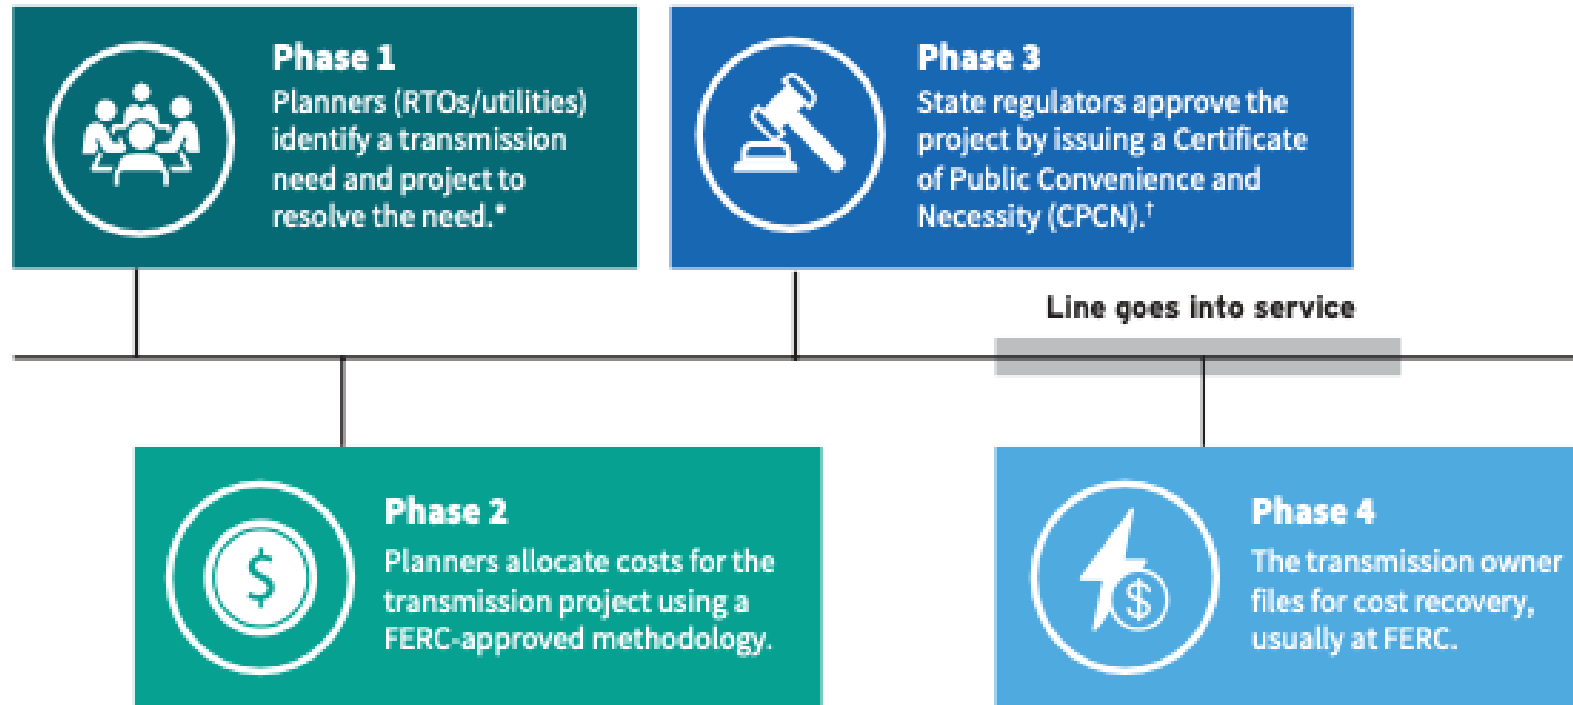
Phase 1
Planners (RTOs/utilities) identify a transmission need and project to resolve the need.*

Phase 3
State regulators approve the project by issuing a Certificate of Public Convenience and Necessity (CPCN).†

Line goes into service

Phase 2
Planners allocate costs for the transmission project using a FERC-approved methodology.

Phase 4
The transmission owner files for cost recovery, usually at FERC.